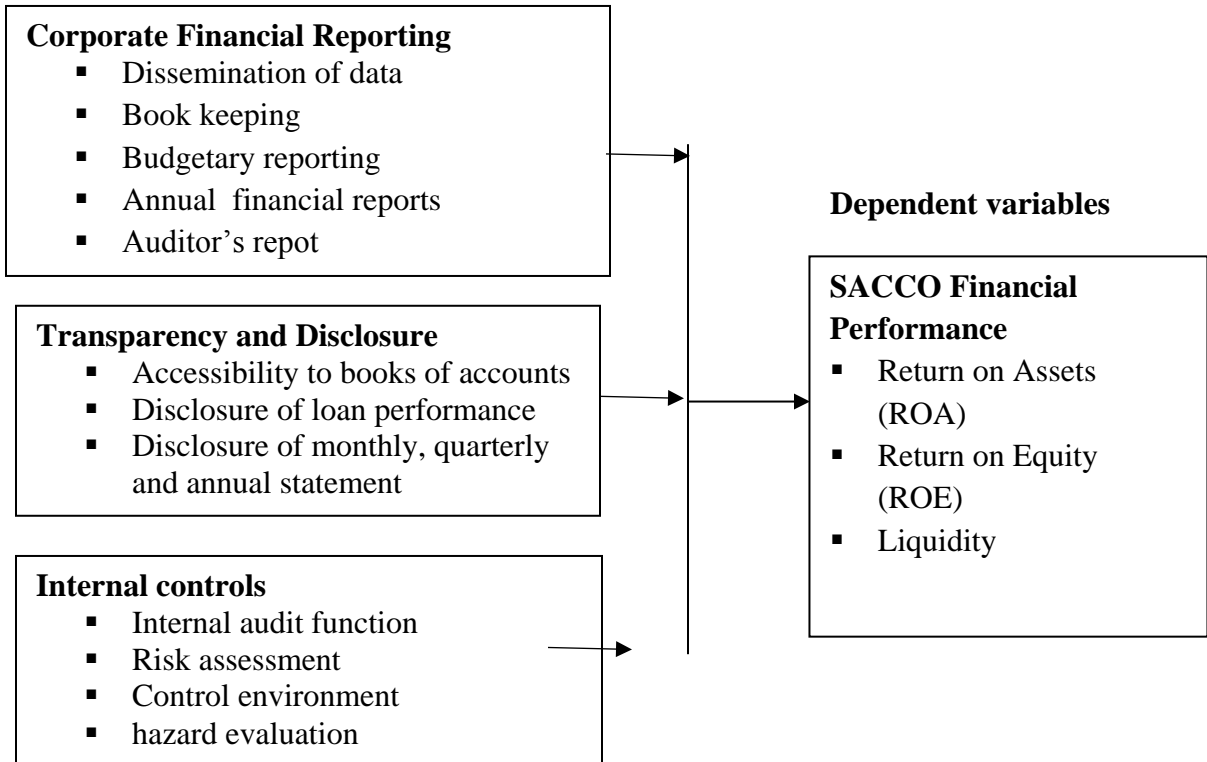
**Corporate Financial Reporting**
- Dissemination of data
- Book keeping
- Budgetary reporting
- Annual financial reports
- Auditor's repot

**Transparency and Disclosure**
- Accessibility to books of accounts
- Disclosure of loan performance
- Disclosure of monthly, quarterly and annual statement

**Internal controls**
- Internal audit function
- Risk assessment
- Control environment
- hazard evaluation

**Dependent variables**

**SACCO Financial Performance**
- Return on Assets (ROA)
- Return on Equity (ROE)
- Liquidity